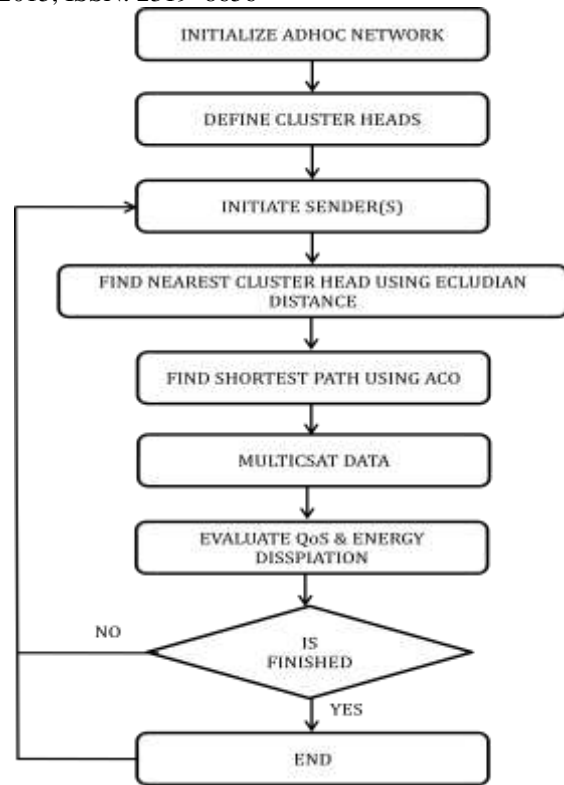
2013, ISSN: 2319 - 6556

INITIALIZE ADHOC NETWORK

DEFINE CLUSTER HEADS

INITIATE SENDER(S)

FIND NEAREST CLUSTER HEAD USING ECLUDIAN DISTANCE

FIND SHORTEST PATH USING ACO

MULTICSAT DATA

EVALUATE QoS & ENERGY DISSPIATION

NO

IS FINISHED

YES

END